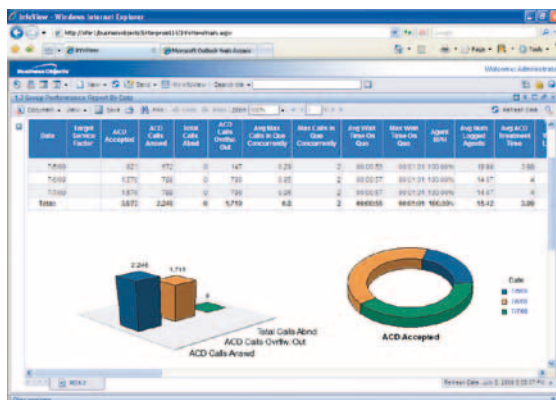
InfoView - Windows Internet Explorer

http://sfdr/businessobjects/enterprise115/InfoView/main.aspx

InfoView

Microsoft Outlook Web Access

Page

Tools

BusinessObjects

Welcome: Administrator

New

Send

Search title

1.3 Group Performance Report By Date

Document

View

Save

Zoom 100%

Refresh Data

| Date | Target Service Factor | ACD Accepted | ACD Calls Answd | Total Calls Abnd | ACD Calls Ovrflw Out | Avg Max Calls in Que Concurrently | Max Calls in Que Concurrently | Avg Wait Time On Que | Max Wait Time On Que | Agent SVC | Avg Num Logged Agents | Avg ACD Treatment Time |
|---|---|---|---|---|---|---|---|---|---|---|---|---|
| 7/8/08 | | 821 | 772 | 0 | 147 | 0.29 | 2 | 00:00:55 | 00:01:05 | 100.00% | 15.88 | 3.88 |
| 7/9/08 | | 1,275 | 780 | 0 | 785 | 0.25 | 2 | 00:00:57 | 00:01:05 | 100.00% | 14.87 | 4 |
| 7/10/08 | | 1,576 | 788 | 0 | 788 | 0.28 | 2 | 00:00:57 | 00:01:05 | 100.00% | 14.47 | 4 |
| Total: | | 3,672 | 2,240 | 0 | 1,710 | 0.2 | 2 | 00:00:55 | 00:01:05 | 100.00% | 15.42 | 3.26 |

2,240

1,710

0

Total Calls Abnd

ACD Calls Ovrflw Out

ACD Calls Answd

ACD Accepted

Date

7/8/08

7/9/08

7/10/08

Refresh Date: July 3, 2008 3:30:07 PM